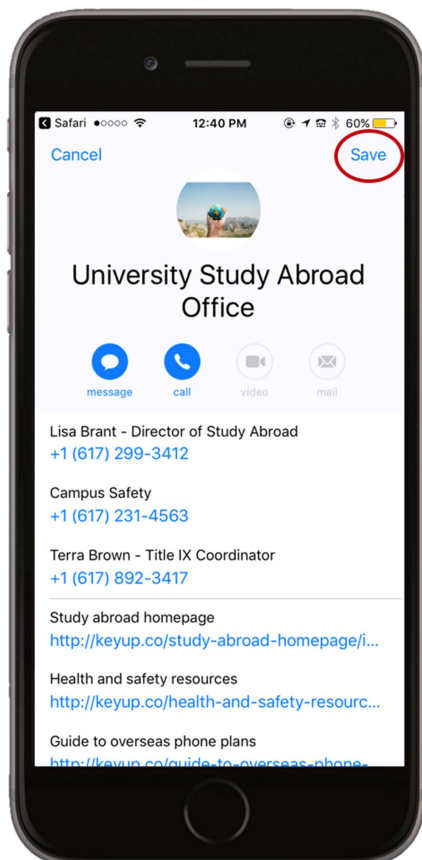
Safari ●○○○○ 12:40 PM 60%

Cancel Save

University Study Abroad Office

message call video mail

Lisa Brant - Director of Study Abroad
+1 (617) 299-3412

Campus Safety
+1 (617) 231-4563

Terra Brown - Title IX Coordinator
+1 (617) 892-3417

Study abroad homepage
http://keyup.co/study-abroad-homepage/i...

Health and safety resources
http://keyup.co/health-and-safety-resourc...

Guide to overseas phone plans
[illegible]